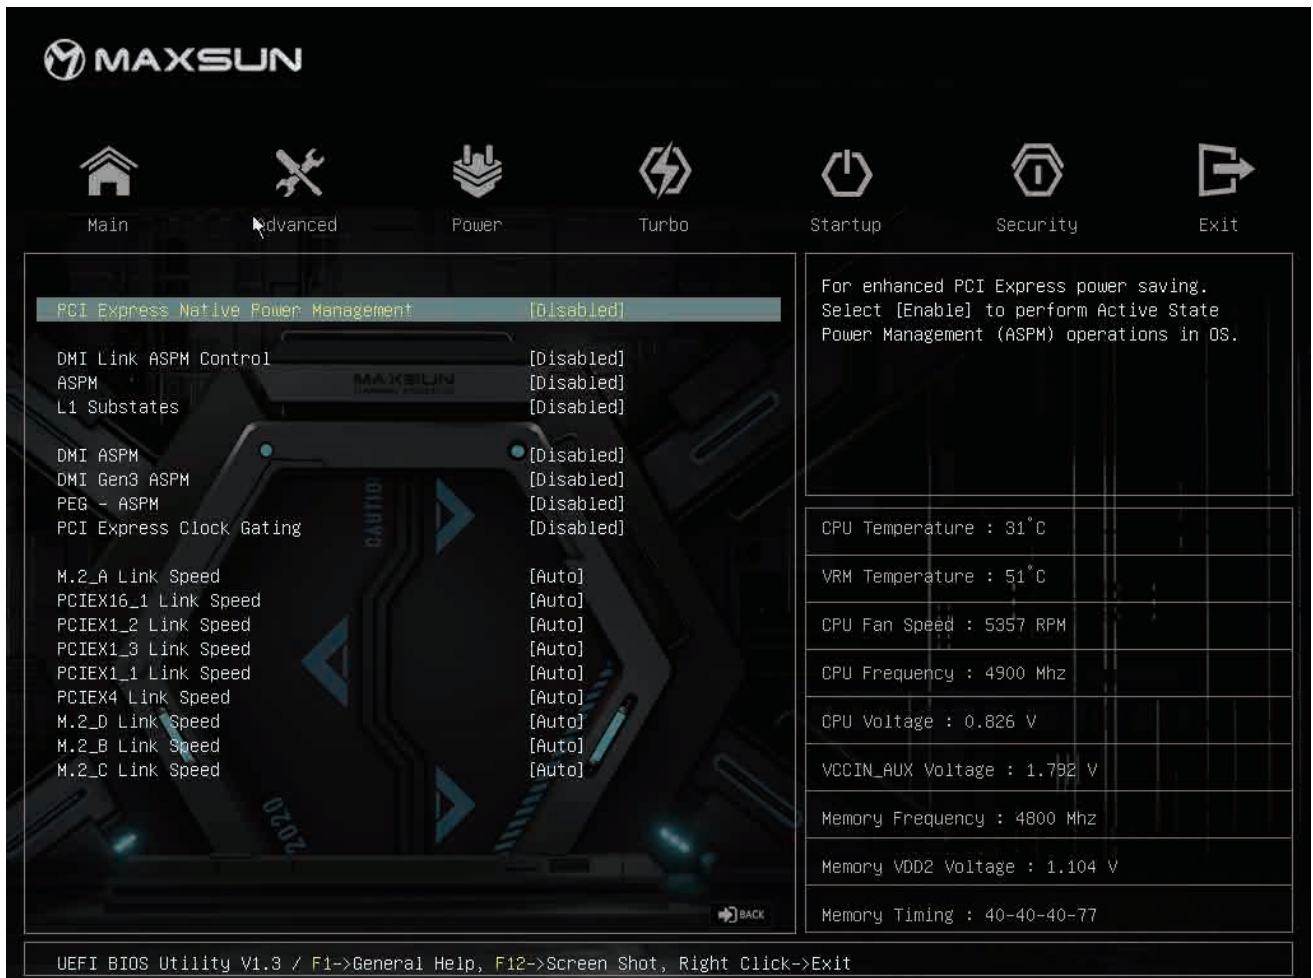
MAXSUN

Main Advanced Power Turbo Startup Security Exit

| | |
|---|---|
| PCI Express Native Power Management | [Disabled] |
| DMI Link ASPM Control | [Disabled] |
| ASPM | [Disabled] |
| L1 Substates | [Disabled] |
| DMI ASPM | [Disabled] |
| DMI Gen3 ASPM | [Disabled] |
| PEG - ASPM | [Disabled] |
| PCI Express Clock Gating | [Disabled] |
| M.2_A Link Speed | [Auto] |
| PCIEX16_1 Link Speed | [Auto] |
| PCIEX1_2 Link Speed | [Auto] |
| PCIEX1_3 Link Speed | [Auto] |
| PCIEX1_1 Link Speed | [Auto] |
| PCIEX4 Link Speed | [Auto] |
| M.2_D Link Speed | [Auto] |
| M.2_B Link Speed | [Auto] |
| M.2_C Link Speed | [Auto] |

BACK

For enhanced PCI Express power saving. Select [Enable] to perform Active State Power Management (ASPM) operations in OS.

CPU Temperature : 31°C
VRM Temperature : 51°C
CPU Fan Speed : 5357 RPM
CPU Frequency : 4900 Mhz
CPU Voltage : 0.826 V
VCCIN_AUX Voltage : 1.792 V
Memory Frequency : 4800 Mhz
Memory VDD2 Voltage : 1.104 V
Memory Timing : 40-40-40-77

UEFI BIOS Utility V1.3 / F1->General Help, F12->Screen Shot, Right Click->Exit